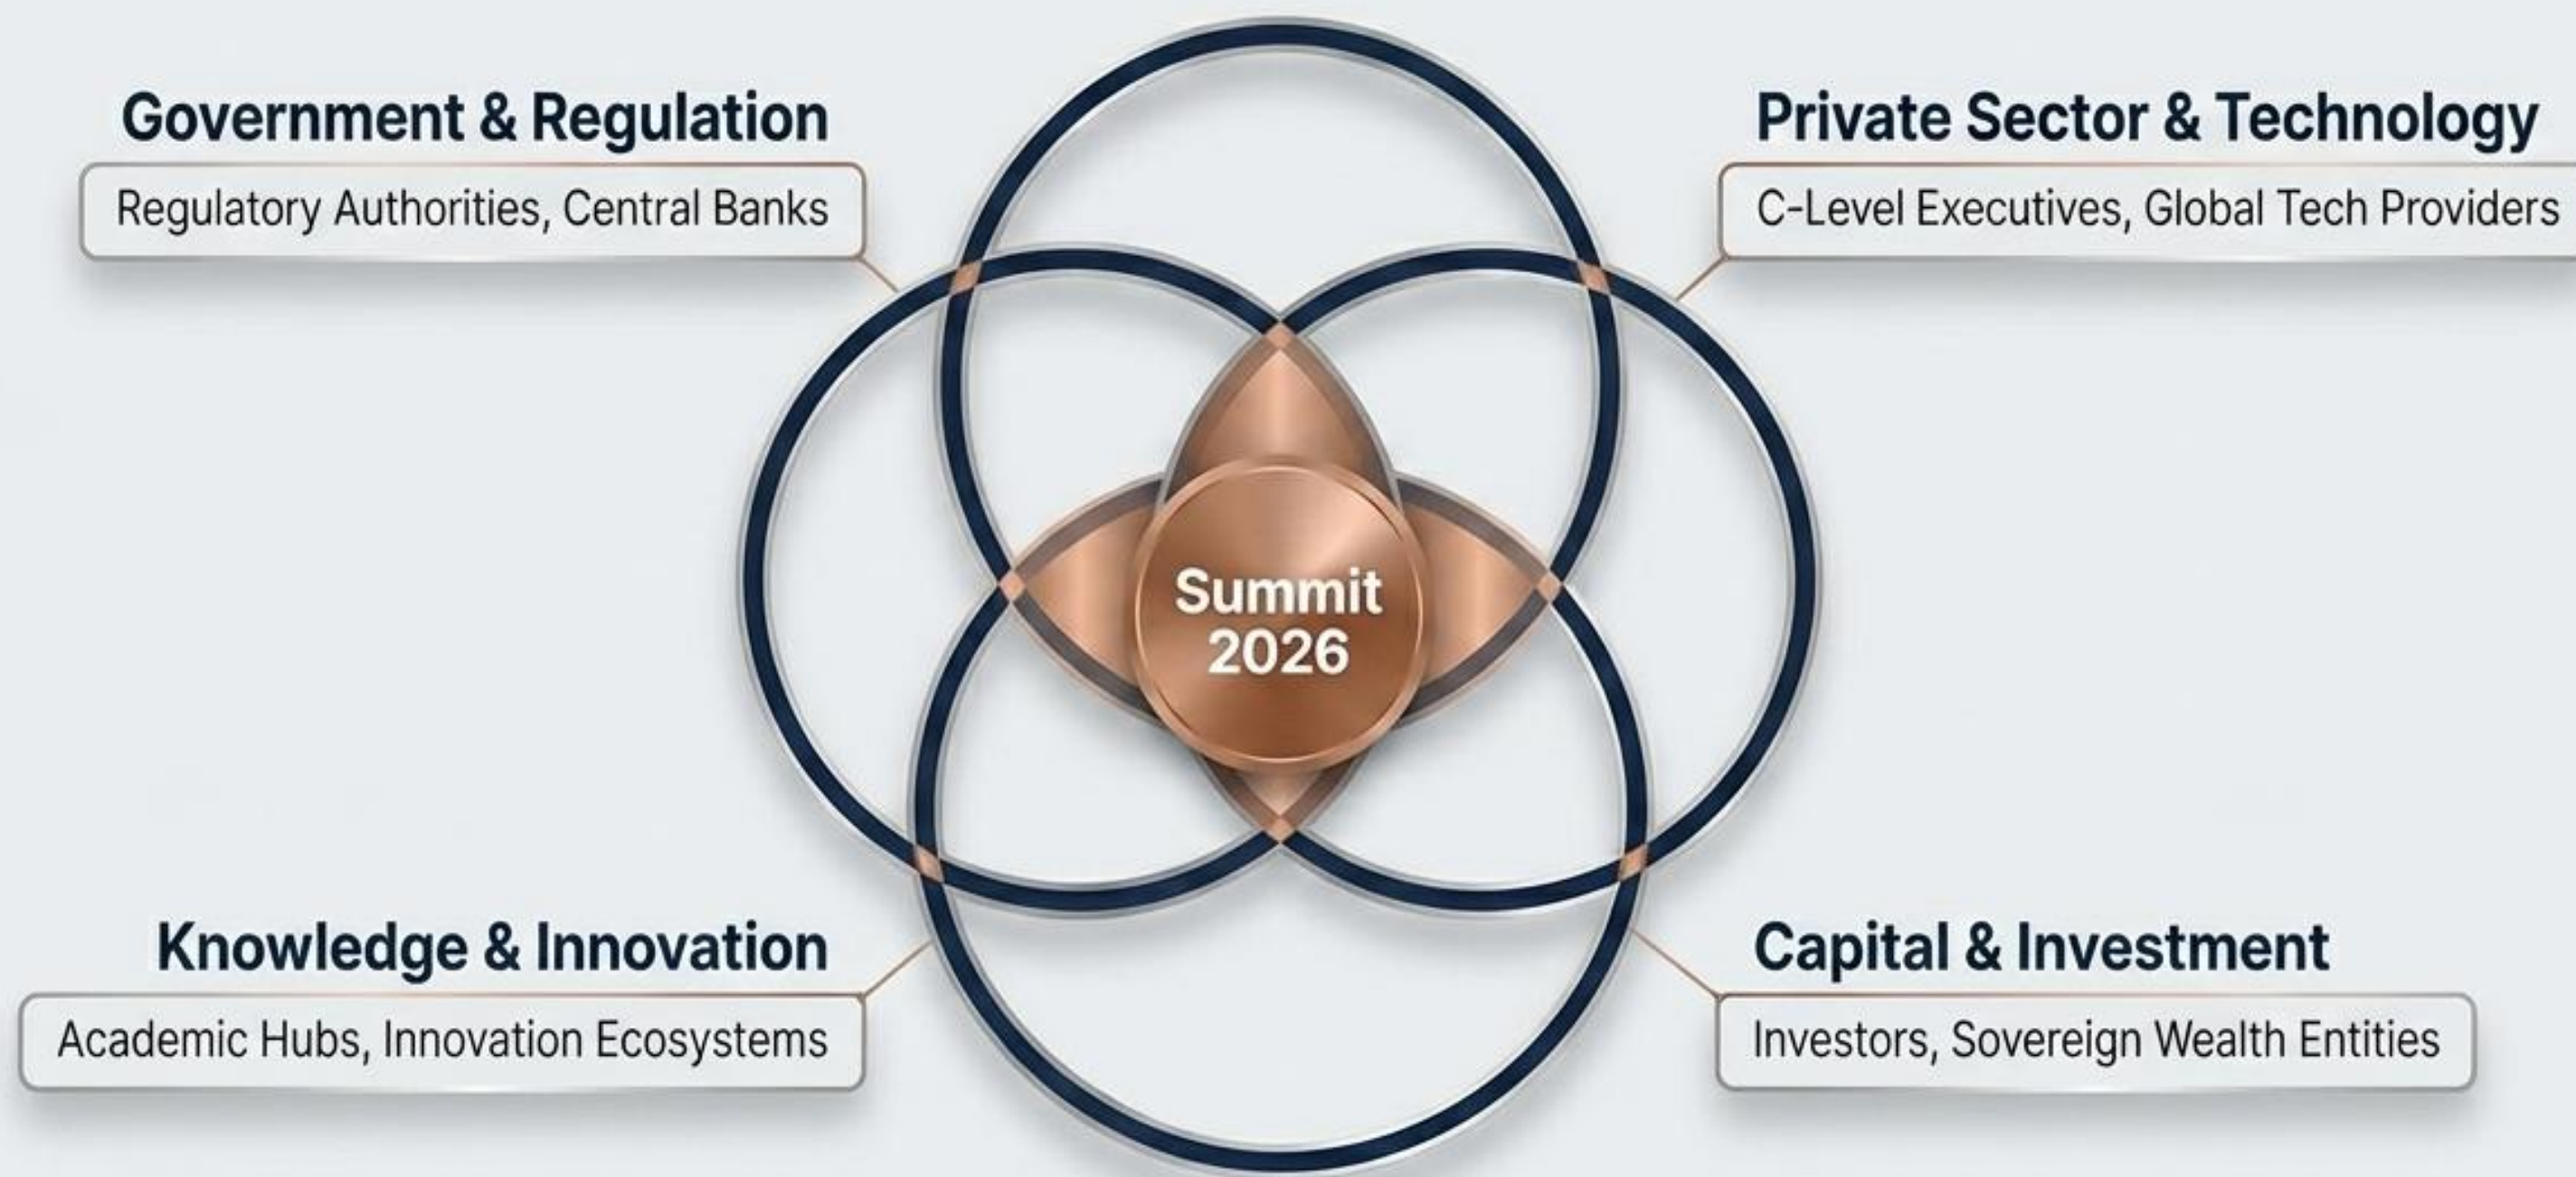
Government & Regulation

Regulatory Authorities, Central Banks

Private Sector & Technology

C-Level Executives, Global Tech Providers

Summit 2026

Knowledge & Innovation

Academic Hubs, Innovation Ecosystems

Capital & Investment

Investors, Sovereign Wealth Entities